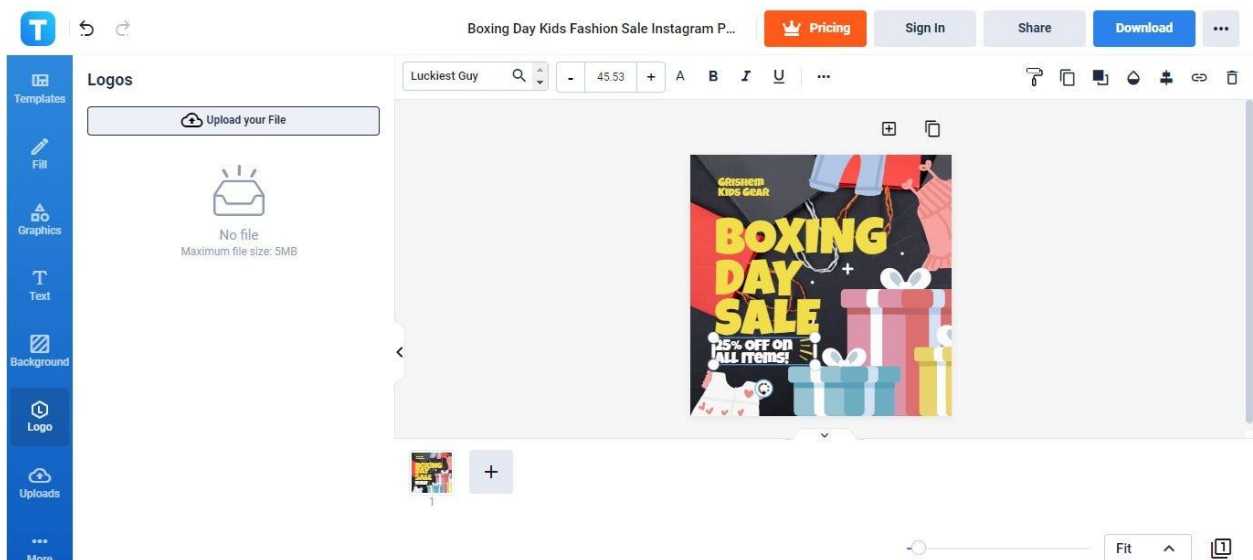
T

Boxing Day Kids Fashion Sale Instagram P...

Pricing

Sign In

Share

Download

•••

Templates

Fill

Graphics

Text

Background

Logo

Uploads

More

Logos

Upload your File

No file

Maximum file size: 5MB

Luckiest Guy

-

45.53

+

A

B

I

U

•••

GRISHEM KIDS GEAR

BOXING DAY SALE

25% OFF ON ALL ITEMS!

BOXING DAY SALE

1

+

Fit